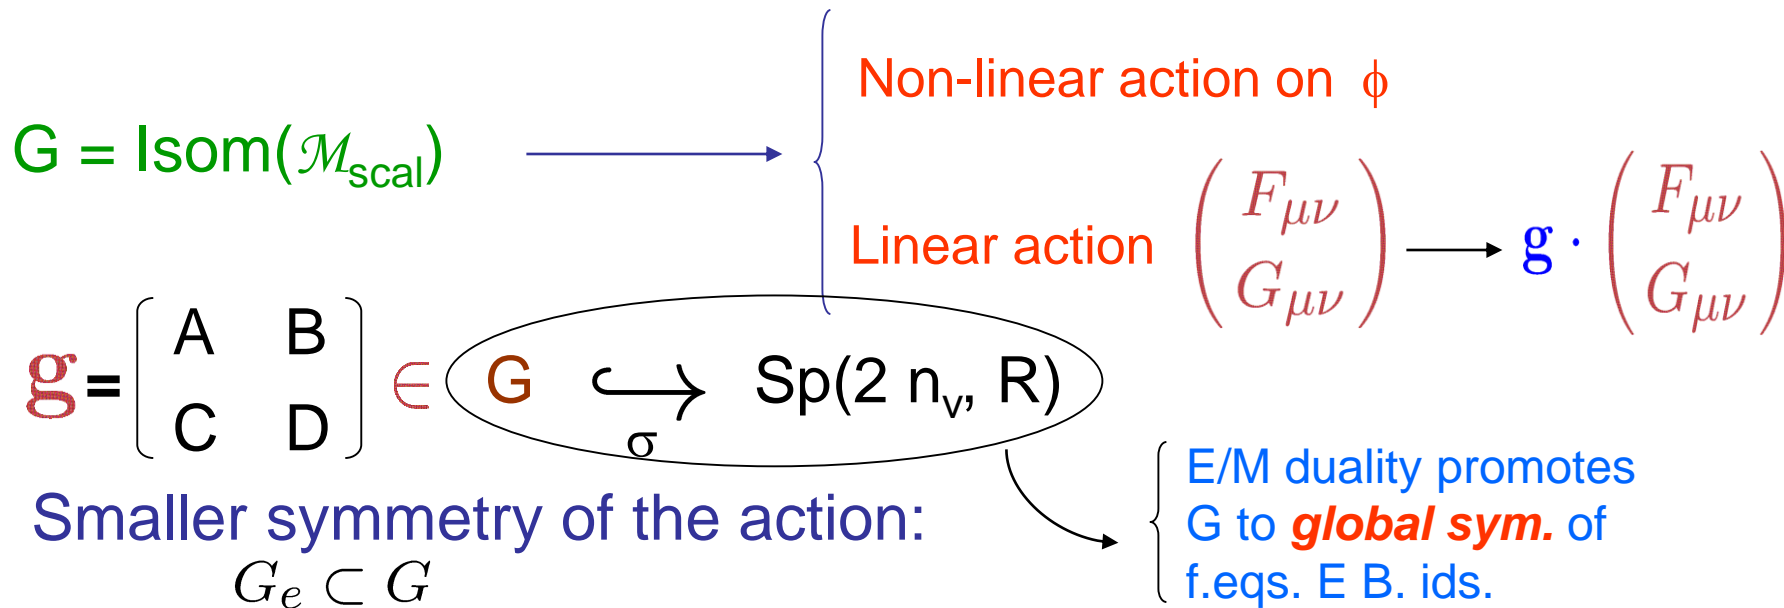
Non-linear action on $\phi$

G = Isom($\mathcal{M}_{scal}$)

Linear action $\begin{pmatrix} F_{\mu\nu} \\ G_{\mu\nu} \end{pmatrix} \longrightarrow \mathbf{g} \cdot \begin{pmatrix} F_{\mu\nu} \\ G_{\mu\nu} \end{pmatrix}$

$\mathbf{g} = \begin{bmatrix} A & B \\ C & D \end{bmatrix} \in$ G $\overset{\sigma}{\hookrightarrow}$ Sp(2 $n_v$, R)

E/M duality promotes G to ***global sym.*** of f.eqs. E B. ids.

Smaller symmetry of the action:
$G_e \subset G$